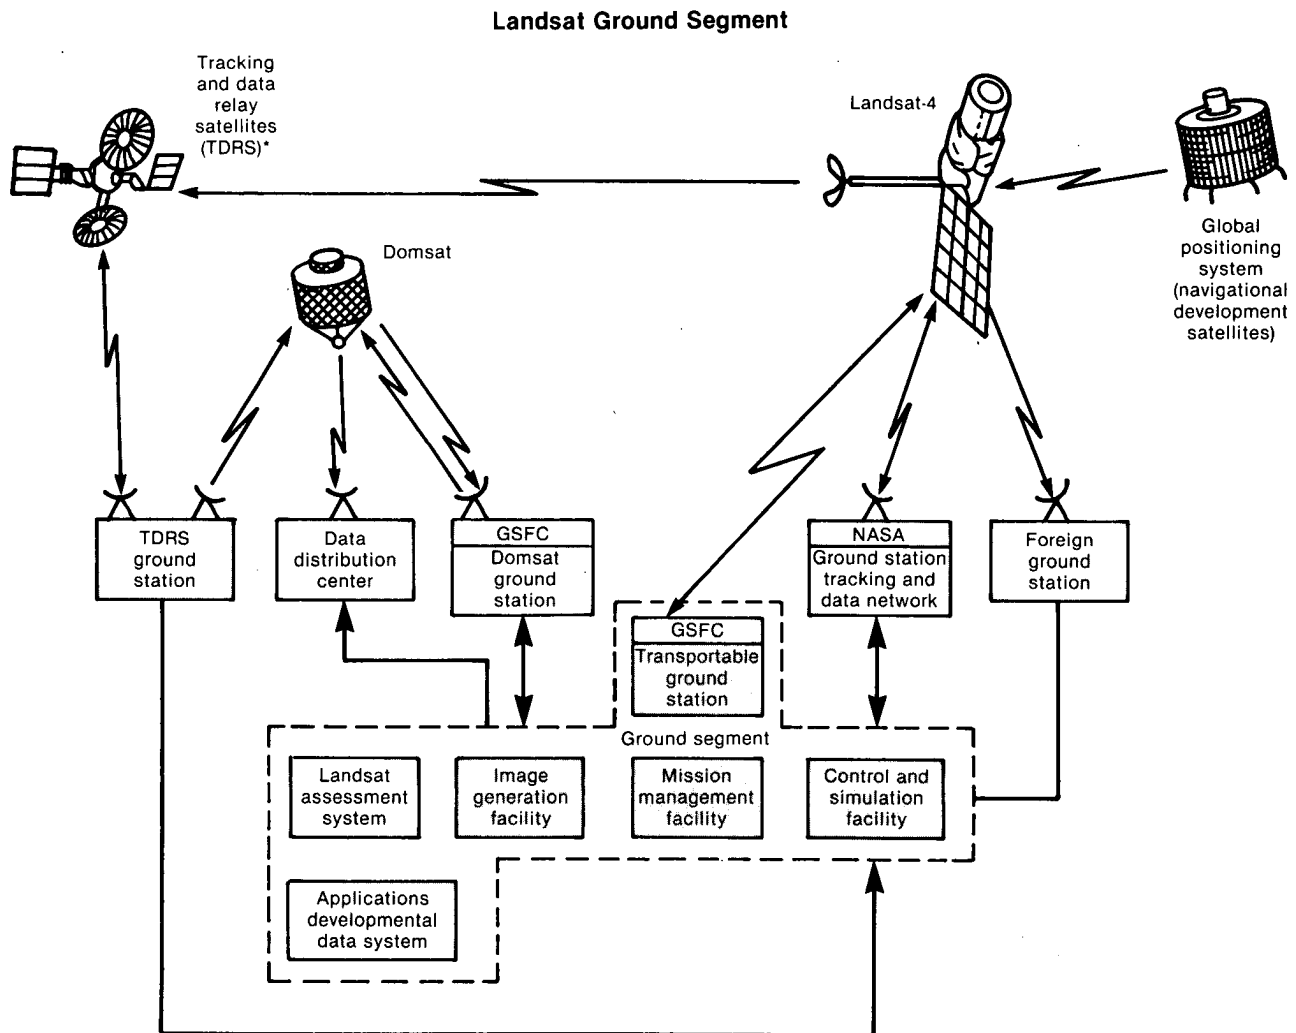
Landsat Ground Segment

Tracking and data relay satellites (TDRS)*

Landsat-4

Global positioning system (navigational development satellites)

Domsat

TDRS ground station

Data distribution center

GSFC
Domsat ground station

GSFC
Transportable ground station

NASA
Ground station tracking and data network

Foreign ground station

Ground segment

Landsat assessment system

Image generation facility

Mission management facility

Control and simulation facility

Applications developmental data system